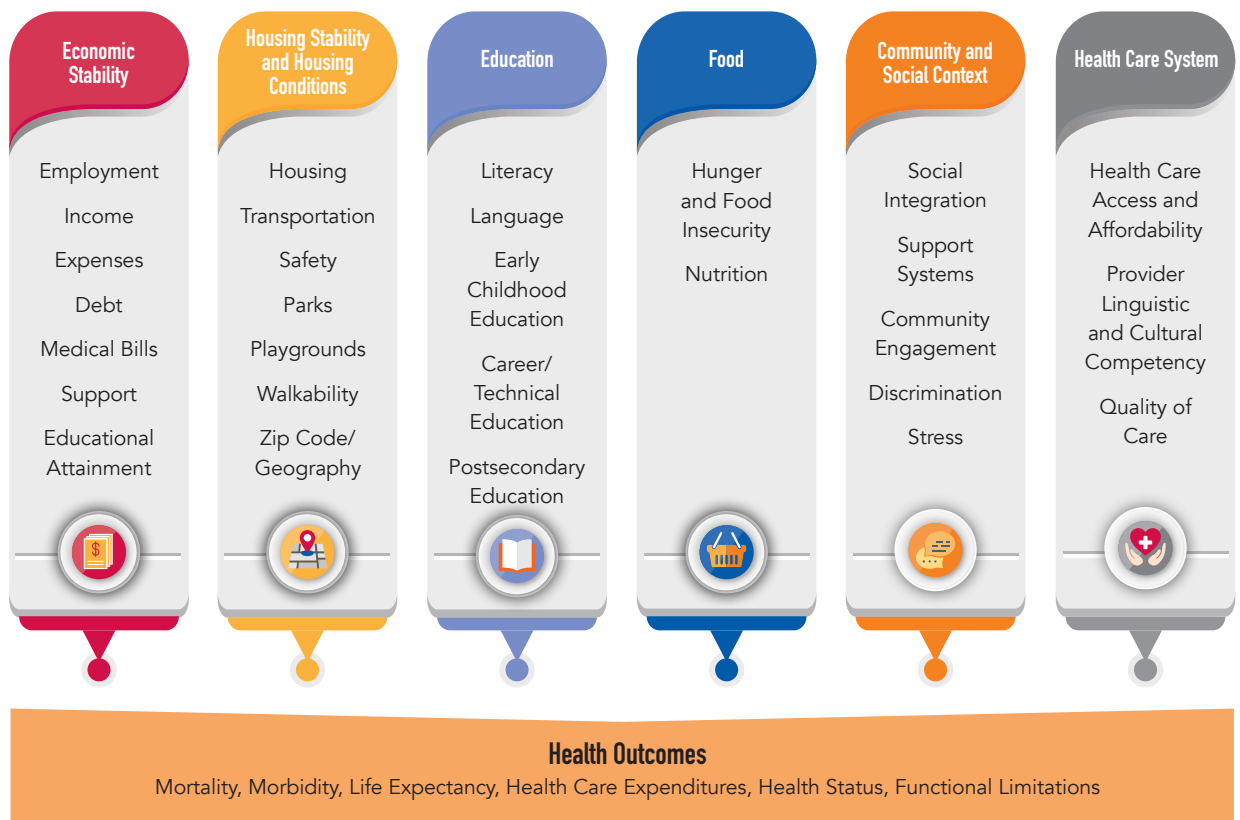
Economic Stability

Employment

Income

Expenses

Debt

Medical Bills

Support

Educational Attainment

Housing Stability and Housing Conditions

Housing

Transportation

Safety

Parks

Playgrounds

Walkability

Zip Code/ Geography

Education

Literacy

Language

Early Childhood Education

Career/ Technical Education

Postsecondary Education

Food

Hunger and Food Insecurity

Nutrition

Community and Social Context

Social Integration

Support Systems

Community Engagement

Discrimination

Stress

Health Care System

Health Care Access and Affordability

Provider Linguistic and Cultural Competency

Quality of Care

Health Outcomes

Mortality, Morbidity, Life Expectancy, Health Care Expenditures, Health Status, Functional Limitations